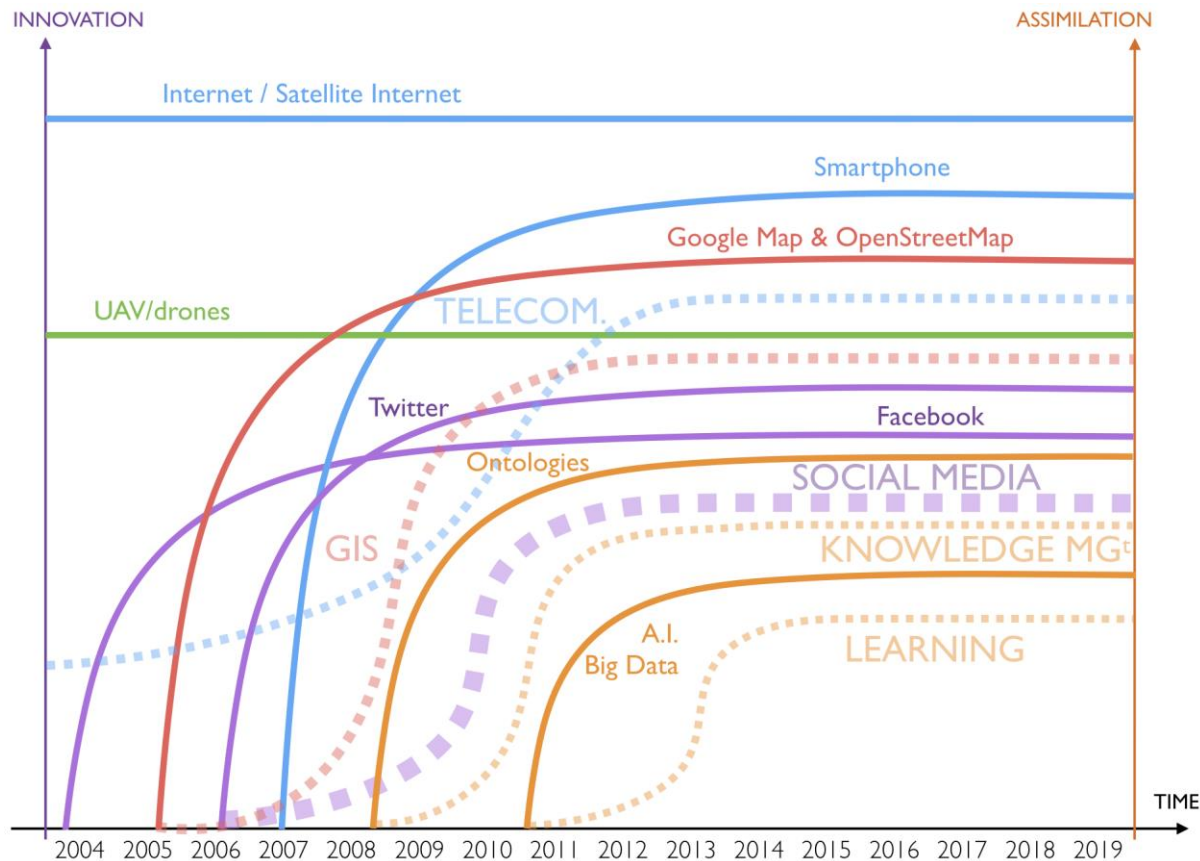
INNOVATION

ASSIMILATION

Internet / Satellite Internet

Smartphone

Google Map & OpenStreetMap

UAV/drones

TELECOM.

Twitter

Facebook

Ontologies

SOCIAL MEDIA

GIS

KNOWLEDGE MG$^{t}$

A.I.
Big Data

LEARNING

TIME

2004 2005 2006 2007 2008 2009 2010 2011 2012 2013 2014 2015 2016 2017 2018 2019